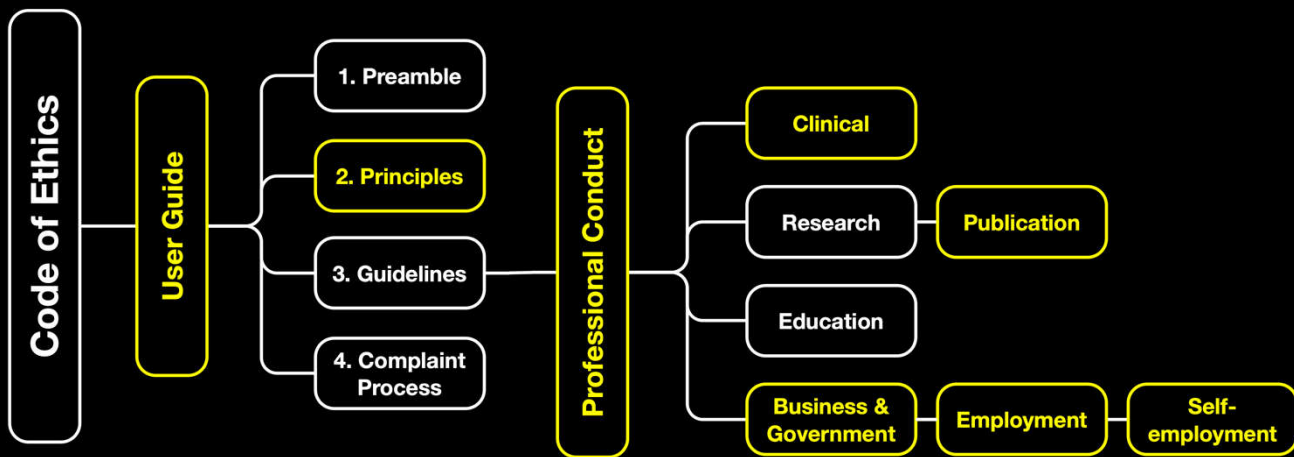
Code of Ethics

User Guide

1. Preamble

2. Principles

3. Guidelines

4. Complaint Process

Professional Conduct

Clinical

Research

Publication

Education

Business & Government

Employment

Self-employment